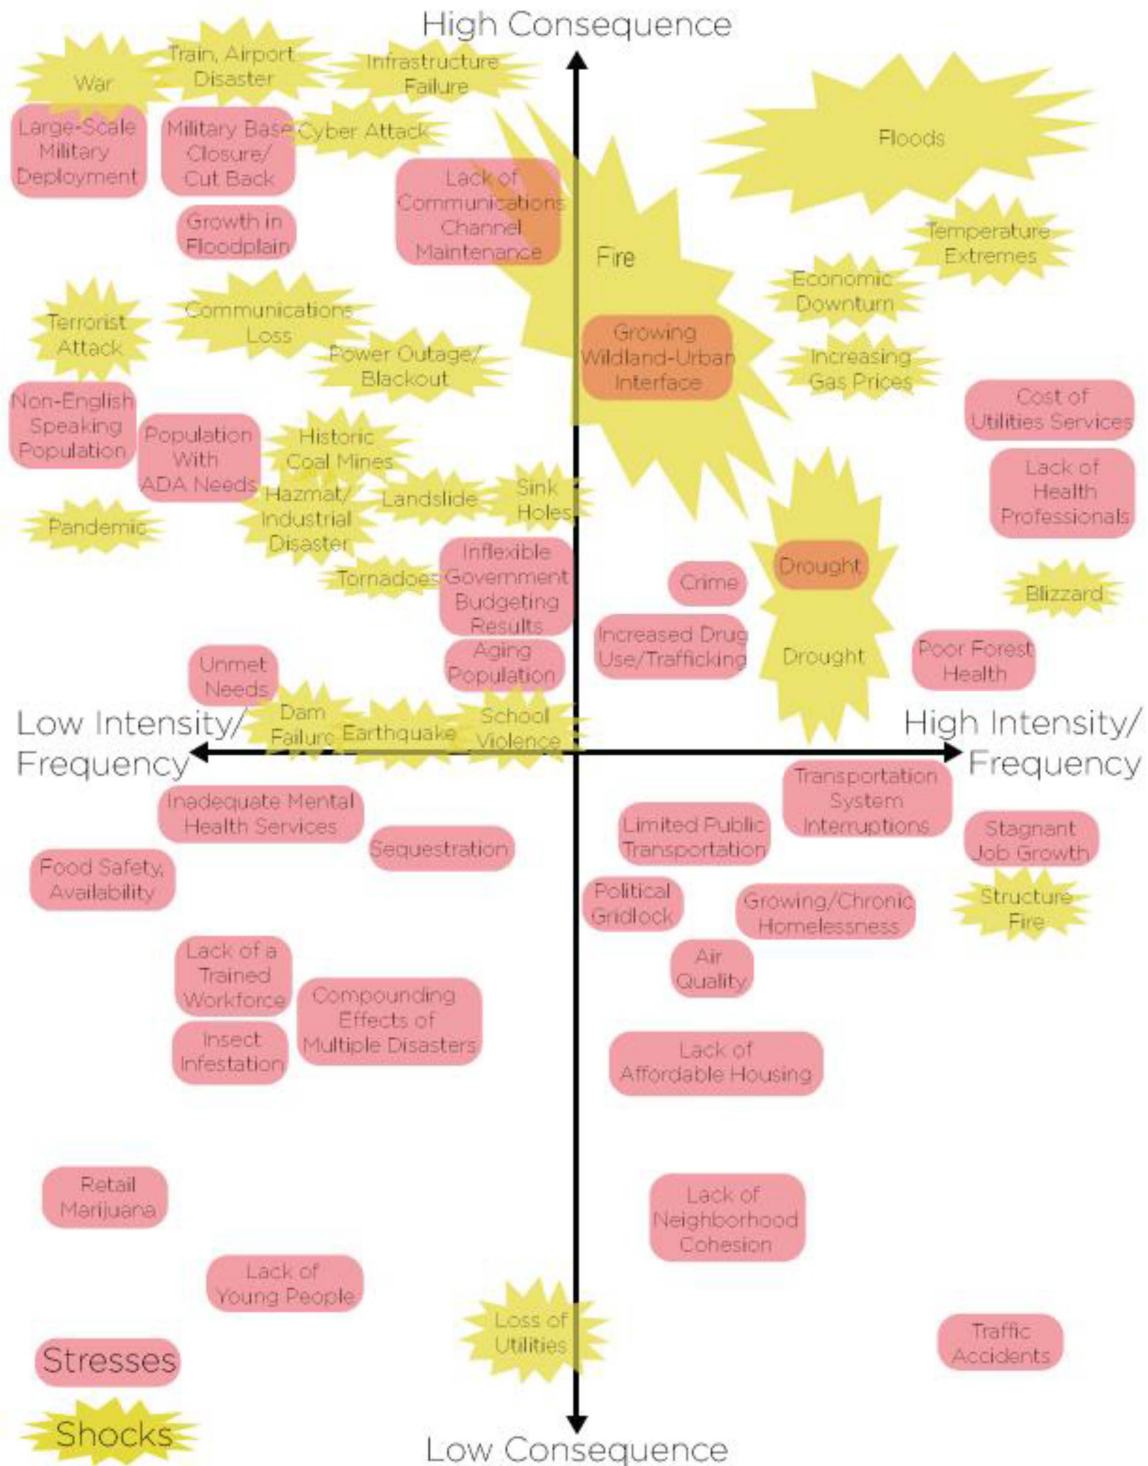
High Consequence

War

Train, Airport Disaster

Infrastructure Failure

Large-Scale Military Deployment

Military Base Closure/ Cut Back

Cyber Attack

Floods

Lack of Communications Channel Maintenance

Growth in Floodplain

Fire

Temperature Extremes

Economic Downturn

Terrorist Attack

Communications Loss

Power Outage/ Blackout

Growing Wildland-Urban Interface

Increasing Gas Prices

Cost of Utilities Services

Non-English Speaking Population

Population With ADA Needs

Historic Coal Mines

Lack of Health Professionals

Hazmat/ Industrial Disaster

Landslide

Sink Holes

Pandemic

Inflexible Government Budgeting Results

Drought

Crime

Tornadoes

Blizzard

Increased Drug Use/Trafficking

Drought

Poor Forest Health

Aging Population

Unmet Needs

Dam Failure

Earthquake

School Violence

Low Intensity/ Frequency

High Intensity/ Frequency

Transportation System Interruptions

Inadequate Mental Health Services

Limited Public Transportation

Stagnant Job Growth

Sequestration

Food Safety, Availability

Political Gridlock

Structure Fire

Growing/Chronic Homelessness

Lack of a Trained Workforce

Air Quality

Compounding Effects of Multiple Disasters

Insect Infestation

Lack of Affordable Housing

Retail Marijuana

Lack of Neighborhood Cohesion

Lack of Young People

Loss of Utilities

Traffic Accidents

Stresses

Shocks

Low Consequence